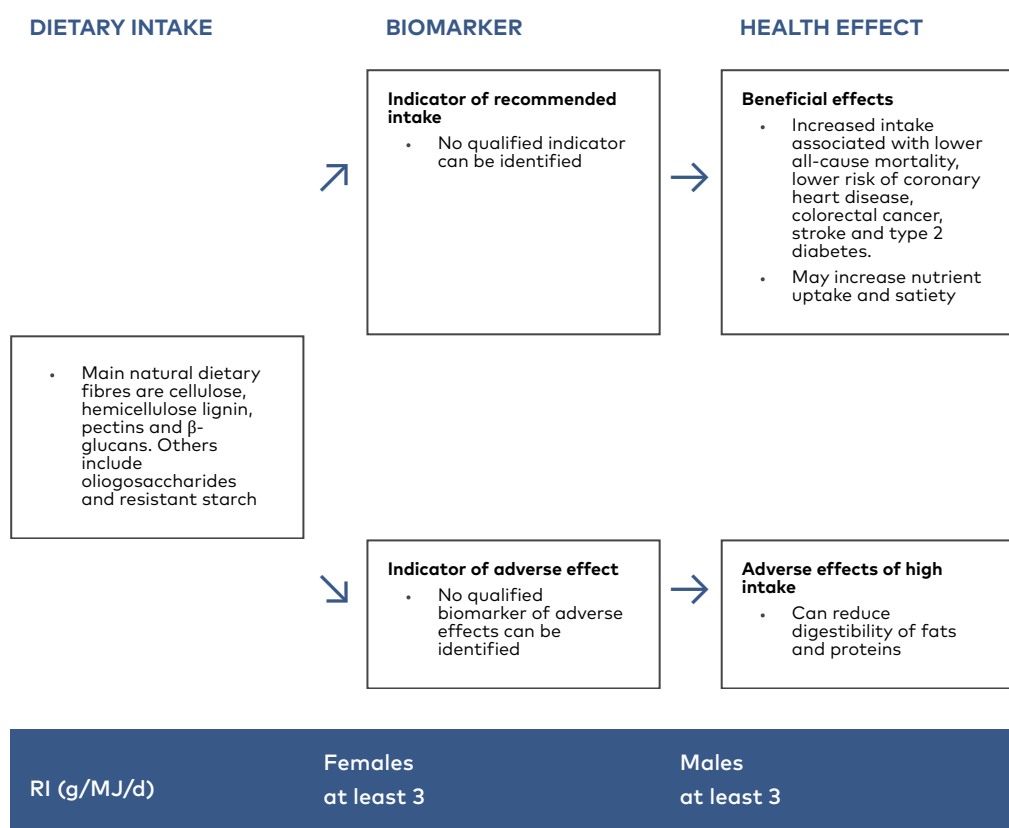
DIETARY INTAKE

BIOMARKER

HEALTH EFFECT

Indicator of recommended intake
• No qualified indicator can be identified

Beneficial effects
• Increased intake associated with lower all-cause mortality, lower risk of coronary heart disease, colorectal cancer, stroke and type 2 diabetes.
• May increase nutrient uptake and satiety

• Main natural dietary fibres are cellulose, hemicellulose lignin, pectins and β-glucans. Others include oligosaccharides and resistant starch

Indicator of adverse effect
• No qualified biomarker of adverse effects can be identified

Adverse effects of high intake
• Can reduce digestibility of fats and proteins

| RI (g/MJ/d) | Females at least 3 | Males at least 3 |
|---|---|---|